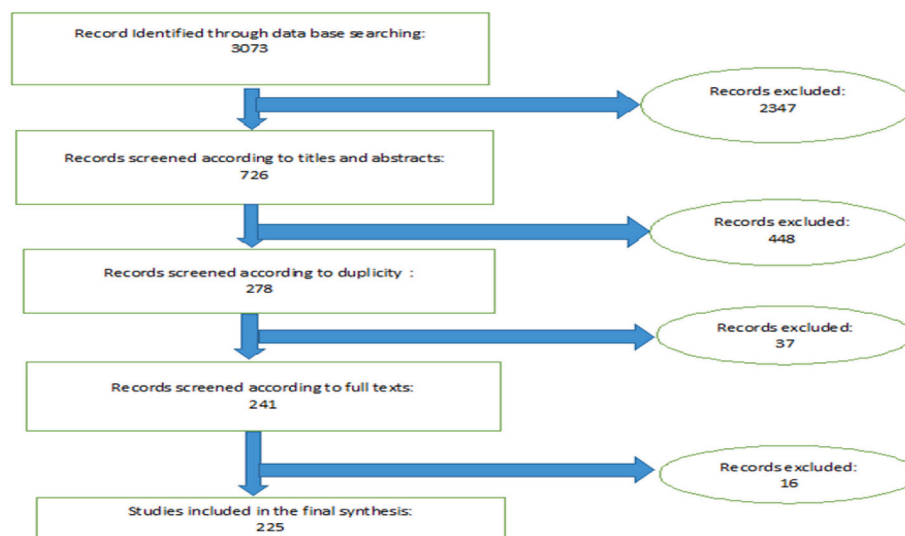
Record Identified through data base searching:
3073

Records excluded:
2347

Records screened according to titles and abstracts:
726

Records excluded:
448

Records screened according to duplicity :
278

Records excluded:
37

Records screened according to full texts:
241

Records excluded:
16

Studies included in the final synthesis:
225